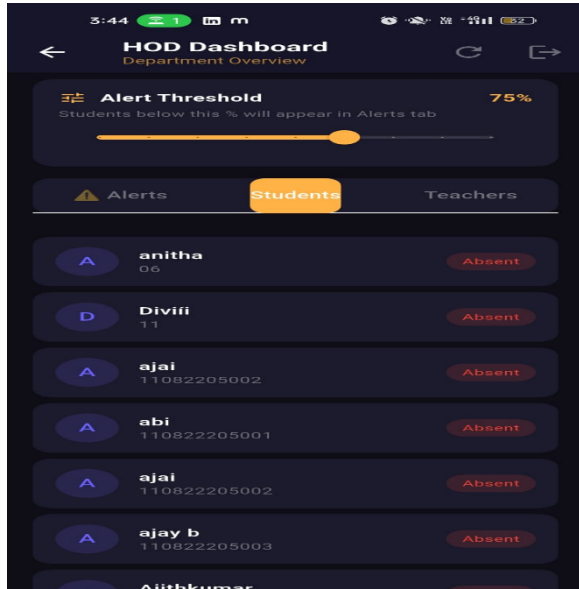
3:44 1 in m 62

HOD Dashboard
Department Overview

Alert Threshold 75%
Students below this % will appear in Alerts tab

Alerts Students Teachers

A anitha
06
Absent

D Diviii
11
Absent

A ajai
11082205002
Absent

A abi
110822205001
Absent

A ajai
110822205002
Absent

A ajay b
110822205003
Absent

Ajithkumar